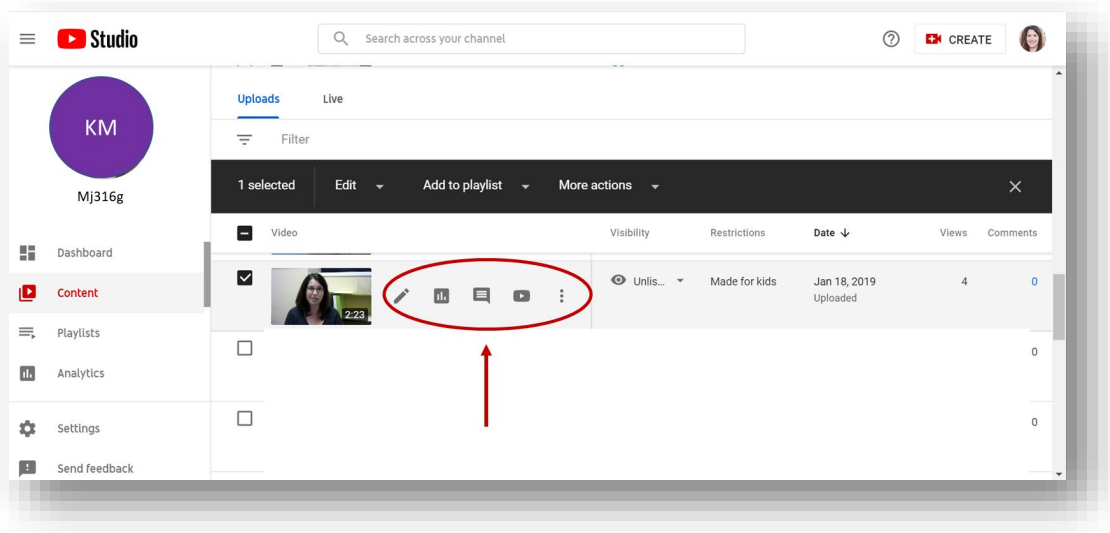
Studio

Search across your channel

CREATE

KM

Mj316g

Dashboard

Content

Playlists

Analytics

Settings

Send feedback

Uploads

Live

Filter

1 selected

Edit

Add to playlist

More actions

| | Video | Visibility | Restrictions | Date ↓ | Views | Comments |
|---|---|---|---|---|---|---|
| ☑ | 2:23 | Unlis... | Made for kids | Jan 18, 2019 Uploaded | 4 | 0 |
| ☐ | | | | | | 0 |
| ☐ | | | | | | 0 |